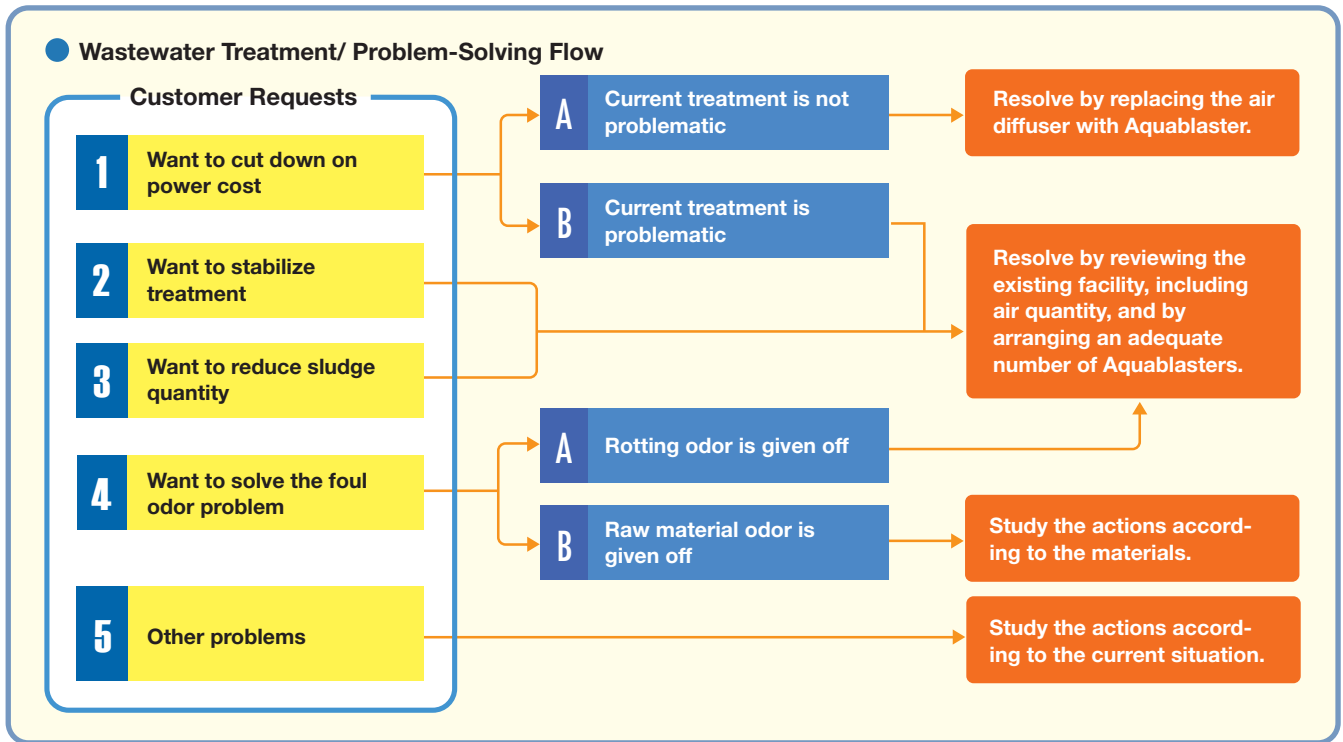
Wastewater Treatment/ Problem-Solving Flow

Customer Requests

1 Want to cut down on power cost

2 Want to stabilize treatment

3 Want to reduce sludge quantity

4 Want to solve the foul odor problem

5 Other problems

A Current treatment is not problematic

B Current treatment is problematic

A Rotting odor is given off

B Raw material odor is given off

Resolve by replacing the air diffuser with Aquablaster.

Resolve by reviewing the existing facility, including air quantity, and by arranging an adequate number of Aquablasters.

Study the actions according to the materials.

Study the actions according to the current situation.